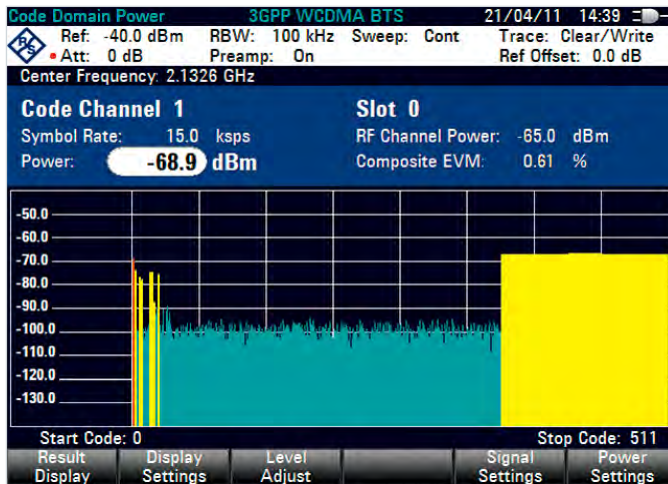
Code Domain Power    3GPP WCDMA BTS    21/04/11 14:39

Ref: -40.0 dBm  RBW: 100 kHz  Sweep: Cont  Trace: Clear/Write
Att: 0 dB  Preamp: On  Ref Offset: 0.0 dB

Center Frequency: 2.1326 GHz

Code Channel 1    Slot 0
Symbol Rate: 15.0 ksps    RF Channel Power: -65.0 dBm
Power: -68.9 dBm    Composite EVM: 0.61 %

-50.0
-60.0
-70.0
-80.0
-90.0
-100.0
-110.0
-120.0
-130.0

Start Code: 0    Stop Code: 511

Result Display | Display Settings | Level Adjust | | Signal Settings | Power Settings